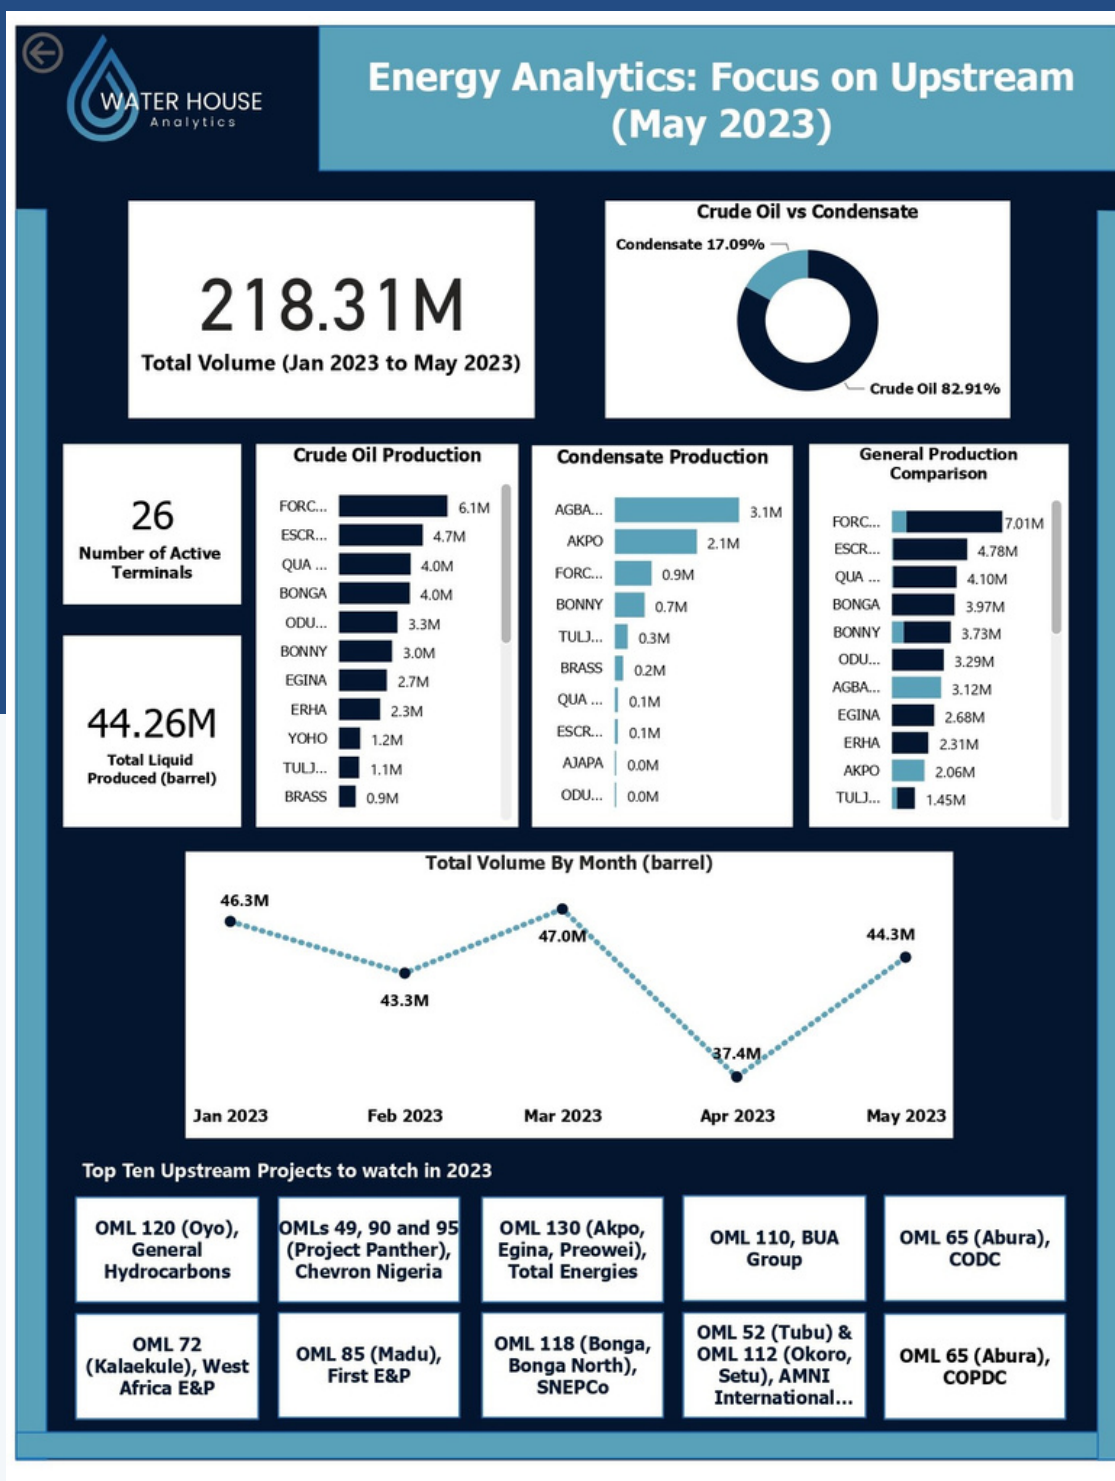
WATER HOUSE
Analytics

Energy Analytics: Focus on Upstream (May 2023)

218.31M
Total Volume (Jan 2023 to May 2023)

Crude Oil vs Condensate
Condensate 17.09%
Crude Oil 82.91%

26
Number of Active Terminals

44.26M
Total Liquid Produced (barrel)

Crude Oil Production

| Terminal | Volume |
|---|---|
| FORC... | 6.1M |
| ESCR... | 4.7M |
| QUA ... | 4.0M |
| BONGA | 4.0M |
| ODU... | 3.3M |
| BONNY | 3.0M |
| EGINA | 2.7M |
| ERHA | 2.3M |
| YOHO | 1.2M |
| TULJ... | 1.1M |
| BRASS | 0.9M |

Condensate Production

| Terminal | Volume |
|---|---|
| AGBA... | 3.1M |
| AKPO | 2.1M |
| FORC... | 0.9M |
| BONNY | 0.7M |
| TULJ... | 0.3M |
| BRASS | 0.2M |
| QUA ... | 0.1M |
| ESCR... | 0.1M |
| AJAPA | 0.0M |
| ODU... | 0.0M |

General Production Comparison

| Terminal | Volume |
|---|---|
| FORC... | 7.01M |
| ESCR... | 4.78M |
| QUA ... | 4.10M |
| BONGA | 3.97M |
| BONNY | 3.73M |
| ODU... | 3.29M |
| AGBA... | 3.12M |
| EGINA | 2.68M |
| ERHA | 2.31M |
| AKPO | 2.06M |
| TULJ... | 1.45M |

Total Volume By Month (barrel)

| Month | Volume |
|---|---|
| Jan 2023 | 46.3M |
| Feb 2023 | 43.3M |
| Mar 2023 | 47.0M |
| Apr 2023 | 37.4M |
| May 2023 | 44.3M |

Top Ten Upstream Projects to watch in 2023

OML 120 (Oyo), General Hydrocarbons

OMLs 49, 90 and 95 (Project Panther), Chevron Nigeria

OML 130 (Akpo, Egina, Preowei), Total Energies

OML 110, BUA Group

OML 65 (Abura), CODC

OML 72 (Kalaekule), West Africa E&P

OML 85 (Madu), First E&P

OML 118 (Bonga, Bonga North), SNEPCo

OML 52 (Tubu) & OML 112 (Okoro, Setu), AMNI International...

OML 65 (Abura), COPDC